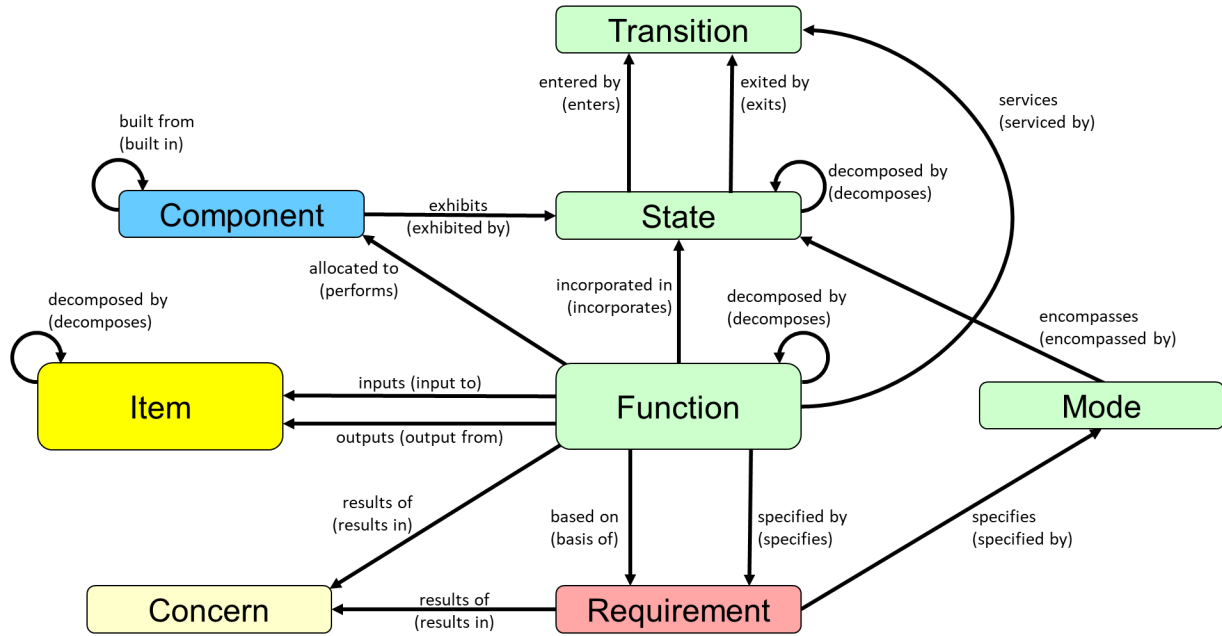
Transition

entered by (enters)

exited by (exits)

services (serviced by)

built from (built in)

decomposed by (decomposes)

Component

exhibits (exhibited by)

State

allocated to (performs)

incorporated in (incorporates)

decomposed by (decomposes)

decomposed by (decomposes)

encompasses (encompassed by)

Item

inputs (input to)

Function

Mode

outputs (output from)

results of (results in)

based on (basis of)

specified by (specifies)

specifies (specified by)

Concern

results of (results in)

Requirement